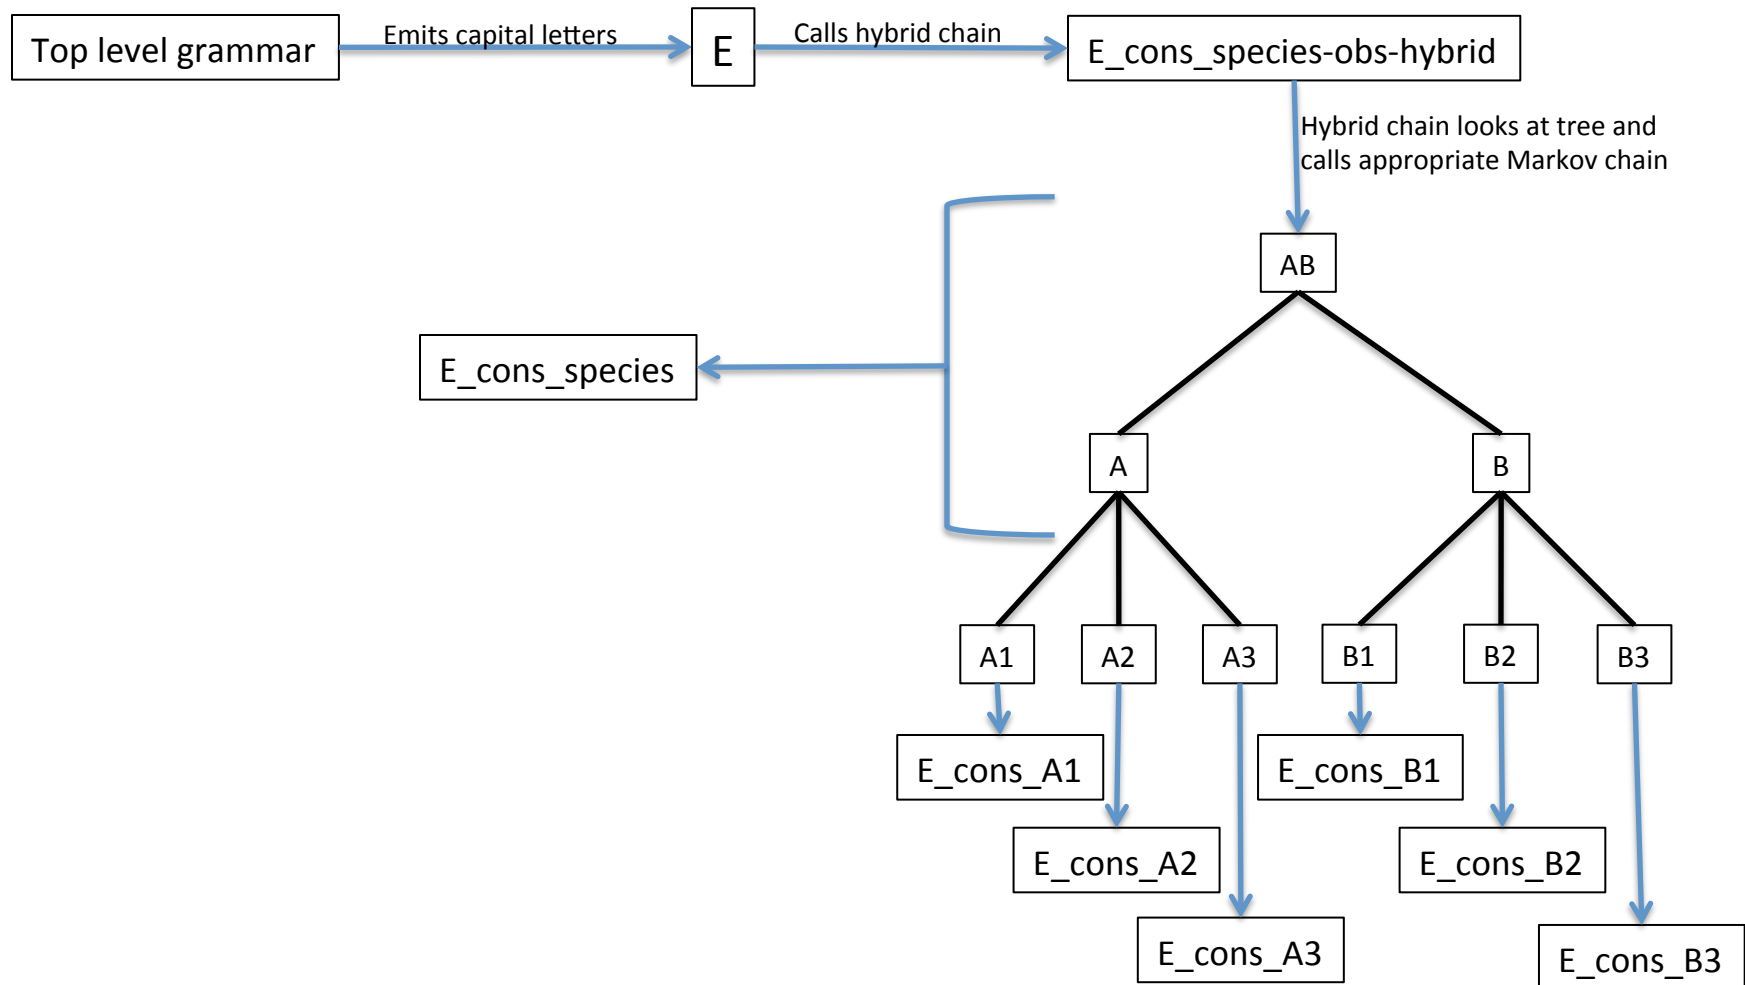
Top level grammar

Emits capital letters

E

Calls hybrid chain

E_cons_species-obs-hybrid

Hybrid chain looks at tree and calls appropriate Markov chain

AB

E_cons_species

A

B

A1

A2

A3

B1

B2

B3

E_cons_A1

E_cons_B1

E_cons_A2

E_cons_B2

E_cons_A3

E_cons_B3